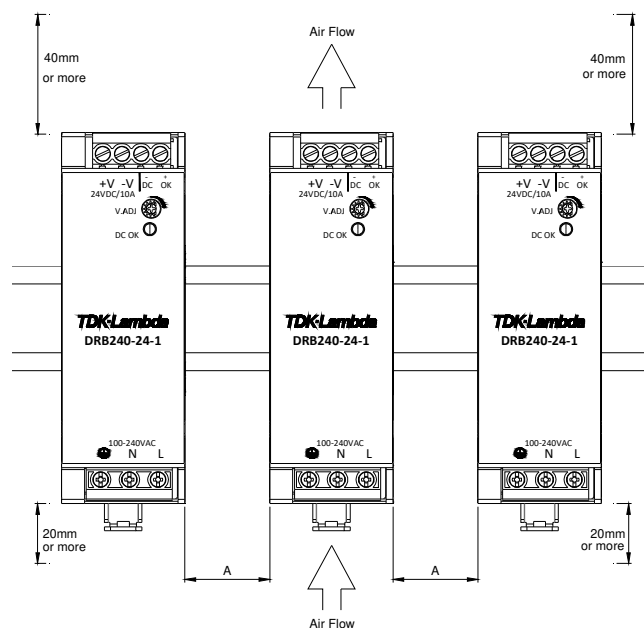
40mm
or more

Air Flow

40mm
or more

+V -V
24VDC/10A
- +
DC OK
V.ADJ
DC OK

TDK·Lambda
DRB240-24-1

100-240VAC
N L

+V -V
24VDC/10A
- +
DC OK
V.ADJ
DC OK

TDK·Lambda
DRB240-24-1

100-240VAC
N L

+V -V
24VDC/10A
- +
DC OK
V.ADJ
DC OK

TDK·Lambda
DRB240-24-1

100-240VAC
N L

20mm
or more

A

A

20mm
or more

Air Flow